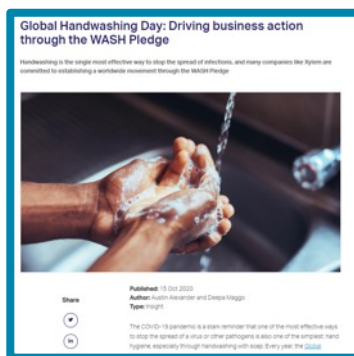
Global Handwashing Day: Driving business action through the WASH Pledge

Handwashing is the single most effective way to stop the spread of infections, and many companies like Xylem are committed to establishing a worldwide movement through the WASH Pledge

Share

Published: 15 Oct 2020
Author: Austin Alexander and Deepa Maggo
Type: Insight

The COVID-19 pandemic is a stark reminder that one of the most effective ways to stop the spread of a virus or other pathogens is also one of the simplest: hand hygiene, especially through handwashing with soap. Every year, the Global